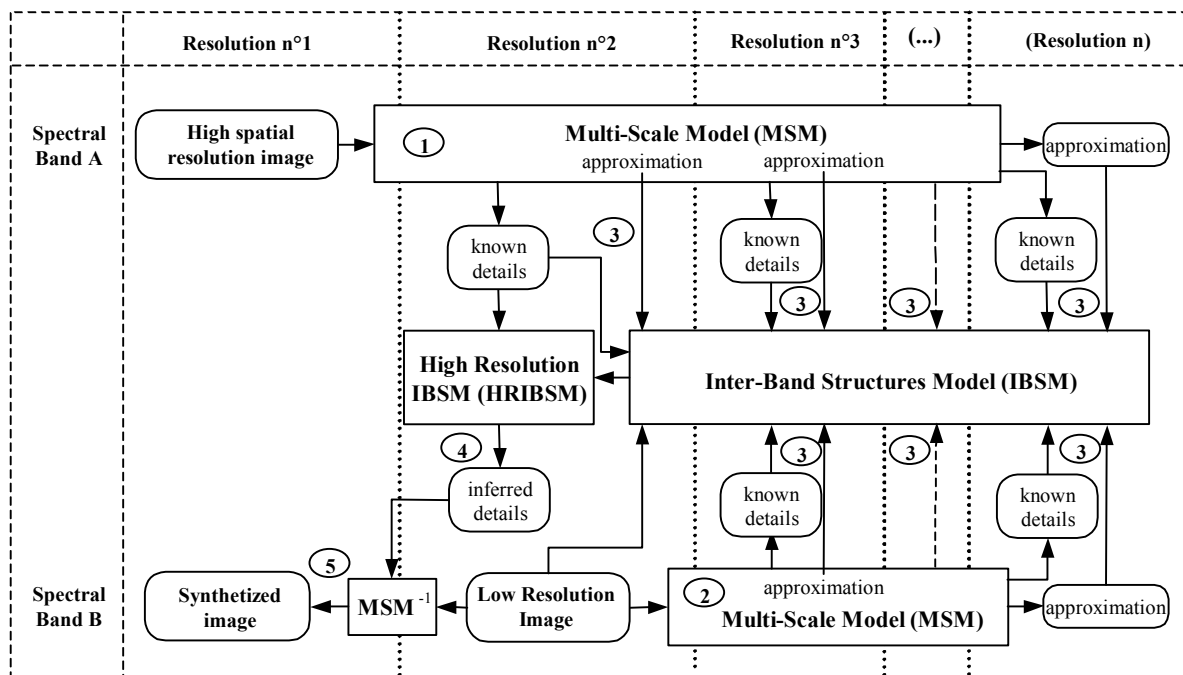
Resolution n°1

Resolution n°2

Resolution n°3

(...)

(Resolution n)

Spectral Band A

High spatial resolution image

1

Multi-Scale Model (MSM)

approximation

approximation

approximation

known details

3

known details

known details

3

3

3

High Resolution IBSM (HRIBSM)

Inter-Band Structures Model (IBSM)

4

3

3

3

inferred details

known details

known details

Spectral Band B

5

Synthetized image

$MSM^{-1}$

Low Resolution Image

2

approximation

Multi-Scale Model (MSM)

approximation